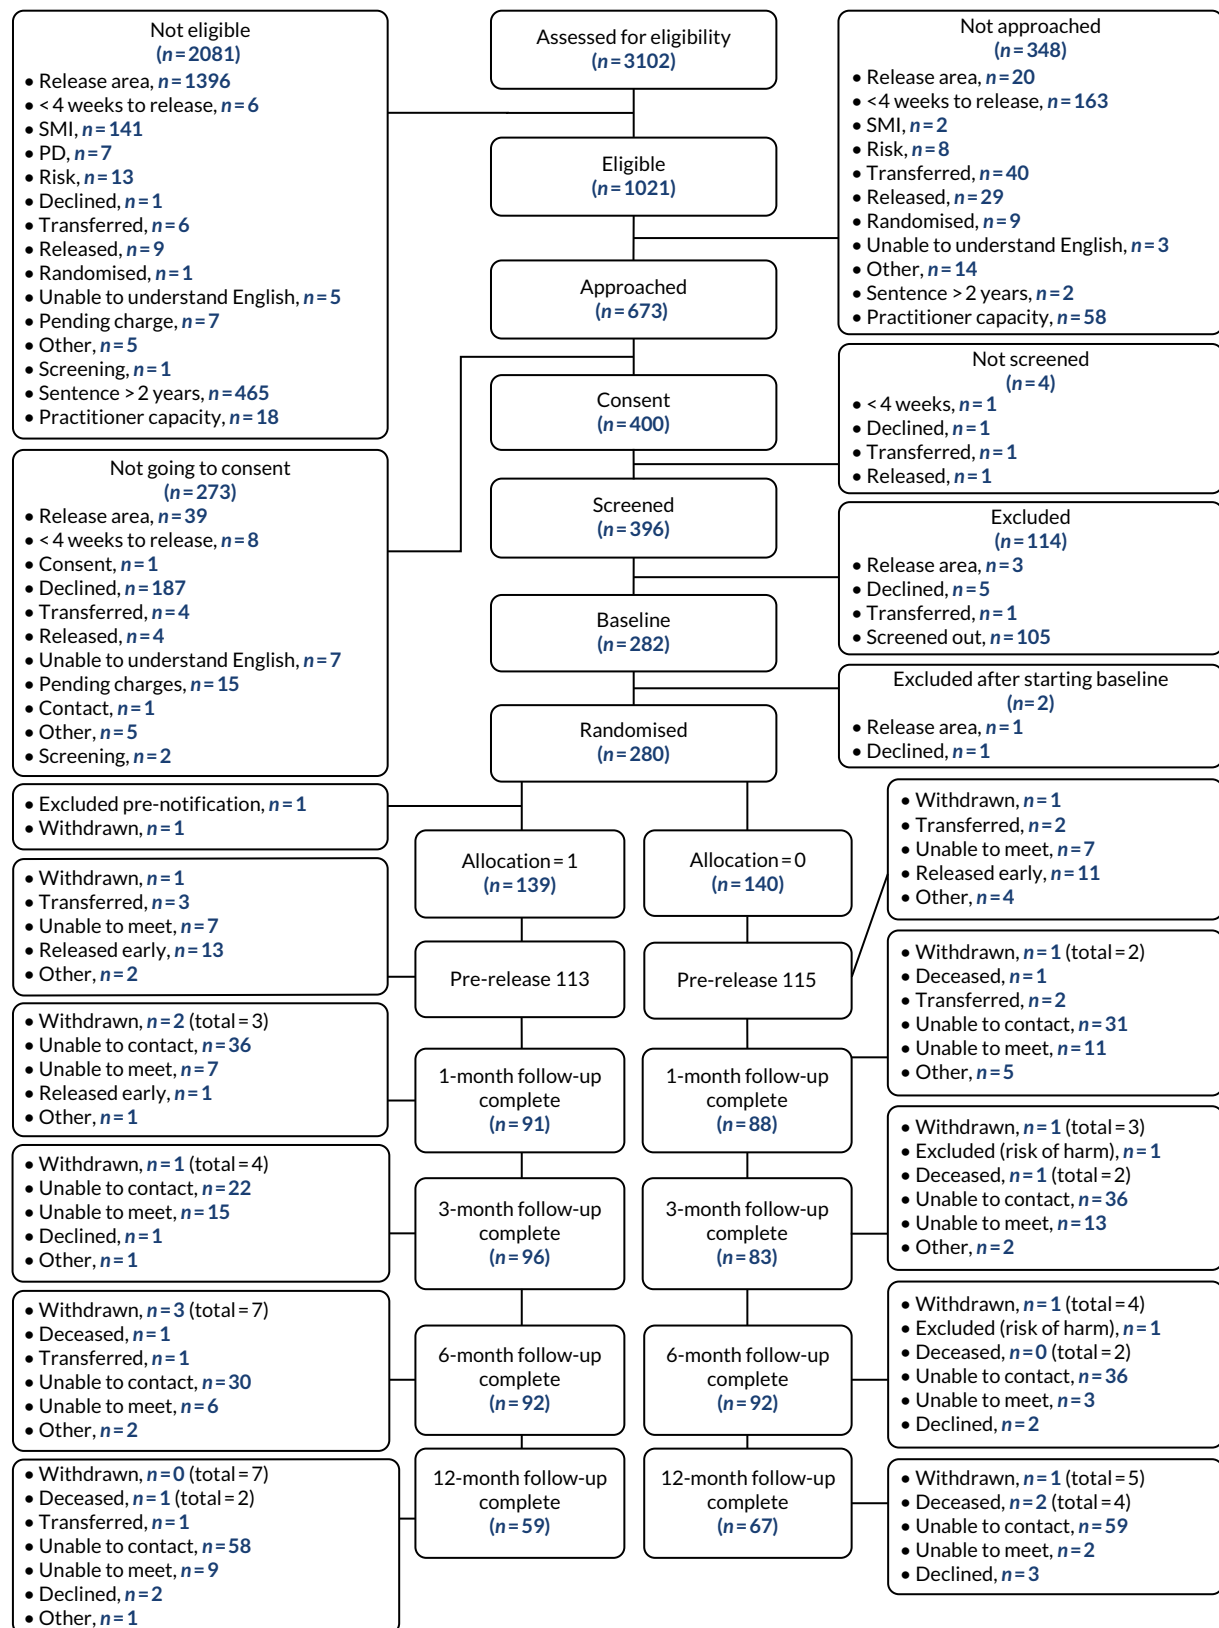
Not eligible
($n = 2081$)
• Release area, $n = 1396$
• < 4 weeks to release, $n = 6$
• SMI, $n = 141$
• PD, $n = 7$
• Risk, $n = 13$
• Declined, $n = 1$
• Transferred, $n = 6$
• Released, $n = 9$
• Randomised, $n = 1$
• Unable to understand English, $n = 5$
• Pending charge, $n = 7$
• Other, $n = 5$
• Screening, $n = 1$
• Sentence > 2 years, $n = 465$
• Practitioner capacity, $n = 18$

Assessed for eligibility
($n = 3102$)

Not approached
($n = 348$)
• Release area, $n = 20$
• <4 weeks to release, $n = 163$
• SMI, $n = 2$
• Risk, $n = 8$
• Transferred, $n = 40$
• Released, $n = 29$
• Randomised, $n = 9$
• Unable to understand English, $n = 3$
• Other, $n = 14$
• Sentence > 2 years, $n = 2$
• Practitioner capacity, $n = 58$

Eligible
($n = 1021$)

Approached
($n = 673$)

Not screened
($n = 4$)
• < 4 weeks, $n = 1$
• Declined, $n = 1$
• Transferred, $n = 1$
• Released, $n = 1$

Consent
($n = 400$)

Not going to consent
($n = 273$)
• Release area, $n = 39$
• < 4 weeks to release, $n = 8$
• Consent, $n = 1$
• Declined, $n = 187$
• Transferred, $n = 4$
• Released, $n = 4$
• Unable to understand English, $n = 7$
• Pending charges, $n = 15$
• Contact, $n = 1$
• Other, $n = 5$
• Screening, $n = 2$

Screened
($n = 396$)

Excluded
($n = 114$)
• Release area, $n = 3$
• Declined, $n = 5$
• Transferred, $n = 1$
• Screened out, $n = 105$

Baseline
($n = 282$)

Excluded after starting baseline
($n = 2$)
• Release area, $n = 1$
• Declined, $n = 1$

Randomised
($n = 280$)

• Excluded pre-notification, $n = 1$
• Withdrawn, $n = 1$

Allocation = 1
($n = 139$)

Allocation = 0
($n = 140$)

• Withdrawn, $n = 1$
• Transferred, $n = 2$
• Unable to meet, $n = 7$
• Released early, $n = 11$
• Other, $n = 4$

• Withdrawn, $n = 1$
• Transferred, $n = 3$
• Unable to meet, $n = 7$
• Released early, $n = 13$
• Other, $n = 2$

Pre-release 113

Pre-release 115

• Withdrawn, $n = 1$ (total = 2)
• Deceased, $n = 1$
• Transferred, $n = 2$
• Unable to contact, $n = 31$
• Unable to meet, $n = 11$
• Other, $n = 5$

• Withdrawn, $n = 2$ (total = 3)
• Unable to contact, $n = 36$
• Unable to meet, $n = 7$
• Released early, $n = 1$
• Other, $n = 1$

1-month follow-up complete
($n = 91$)

1-month follow-up complete
($n = 88$)

• Withdrawn, $n = 1$ (total = 3)
• Excluded (risk of harm), $n = 1$
• Deceased, $n = 1$ (total = 2)
• Unable to contact, $n = 36$
• Unable to meet, $n = 13$
• Other, $n = 2$

• Withdrawn, $n = 1$ (total = 4)
• Unable to contact, $n = 22$
• Unable to meet, $n = 15$
• Declined, $n = 1$
• Other, $n = 1$

3-month follow-up complete
($n = 96$)

3-month follow-up complete
($n = 83$)

• Withdrawn, $n = 1$ (total = 4)
• Excluded (risk of harm), $n = 1$
• Deceased, $n = 0$ (total = 2)
• Unable to contact, $n = 36$
• Unable to meet, $n = 3$
• Declined, $n = 2$

• Withdrawn, $n = 3$ (total = 7)
• Deceased, $n = 1$
• Transferred, $n = 1$
• Unable to contact, $n = 30$
• Unable to meet, $n = 6$
• Other, $n = 2$

6-month follow-up complete
($n = 92$)

6-month follow-up complete
($n = 92$)

• Withdrawn, $n = 0$ (total = 7)
• Deceased, $n = 1$ (total = 2)
• Transferred, $n = 1$
• Unable to contact, $n = 58$
• Unable to meet, $n = 9$
• Declined, $n = 2$
• Other, $n = 1$

12-month follow-up complete
($n = 59$)

12-month follow-up complete
($n = 67$)

• Withdrawn, $n = 1$ (total = 5)
• Deceased, $n = 2$ (total = 4)
• Unable to contact, $n = 59$
• Unable to meet, $n = 2$
• Declined, $n = 3$